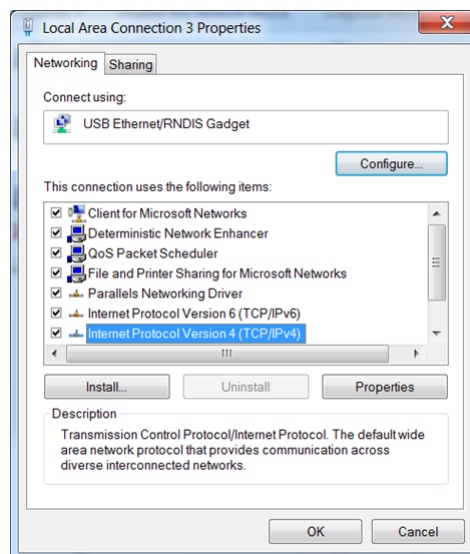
Local Area Connection 3 Properties

Networking | Sharing

Connect using:

USB Ethernet/RNDIS Gadget

Configure...

This connection uses the following items:

Client for Microsoft Networks
Deterministic Network Enhancer
QoS Packet Scheduler
File and Printer Sharing for Microsoft Networks
Parallels Networking Driver
Internet Protocol Version 6 (TCP/IPv6)
Internet Protocol Version 4 (TCP/IPv4)

Install... | Uninstall | Properties

Description

Transmission Control Protocol/Internet Protocol. The default wide area network protocol that provides communication across diverse interconnected networks.

OK | Cancel